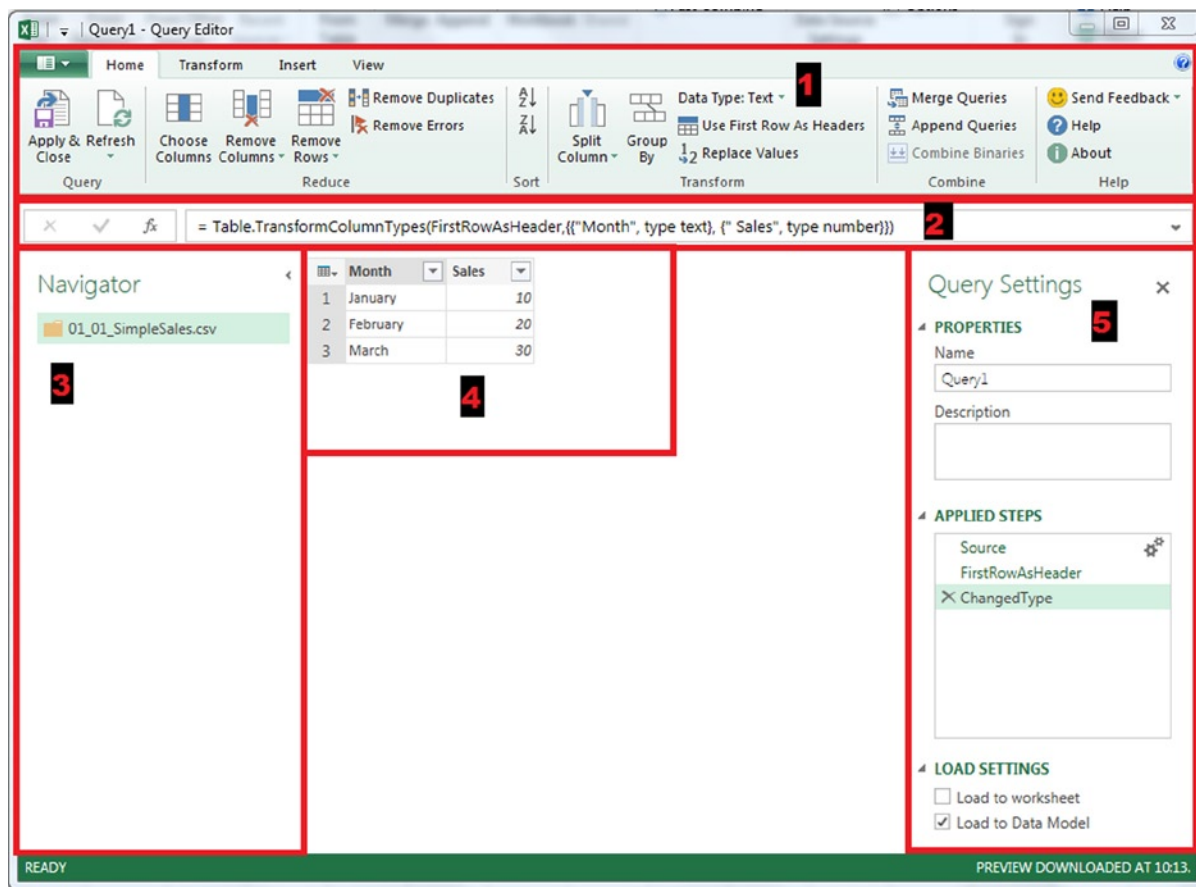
Query1 - Query Editor

Home Transform Insert View

Apply & Close Refresh
Query

Choose Columns Remove Columns Remove Rows
Remove Duplicates
Remove Errors
Reduce

Sort

Split Column Group By
Data Type: Text
Use First Row As Headers
Replace Values
Transform

1

Merge Queries
Append Queries
Combine Binaries
Combine

Send Feedback
Help
About
Help

= Table.TransformColumnTypes(FirstRowAsHeader,{{"Month", type text}, {" Sales", type number}})

2

Navigator

01_01_SimpleSales.csv

3

| | Month | Sales |
|---|---|---|
| 1 | January | 10 |
| 2 | February | 20 |
| 3 | March | 30 |

4

Query Settings

5

PROPERTIES
Name
Query1
Description

APPLIED STEPS
Source
FirstRowAsHeader
ChangedType

LOAD SETTINGS
Load to worksheet
Load to Data Model

READY
PREVIEW DOWNLOADED AT 10:13.